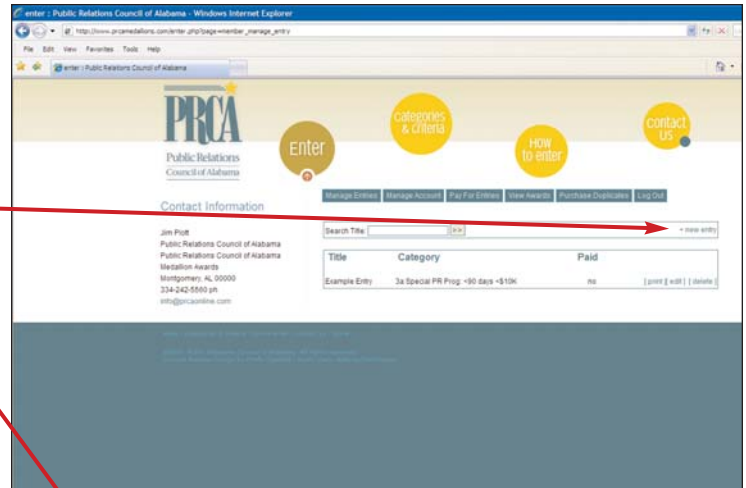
enter : Public Relations Council of Alabama - Windows Internet Explorer

http://www.prcamedallions.com/enter.php?page=member_manage_entry

File Edit View Favorites Tools Help

enter : Public Relations Council of Alabama

PRCA
Public Relations Council of Alabama

Enter

categories & criteria

HOW to enter

contact us

Manage Entries | Manage Account | Pay For Entries | View Awards | Purchase Duplicates | Log Out

Contact Information

Jim Plott
Public Relations Council of Alabama
Public Relations Council of Alabama
Medallion Awards
Montgomery, AL 00000
334-242-5560 ph
info@prcaonline.com

Search Title: >>

+ new entry

| Title | Category | Paid | |
|---|---|---|---|
| Example Entry | 3a Special PR Prog: <90 days <$10K | no | [ print ] [ edit ] [ delete ] |

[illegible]

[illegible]